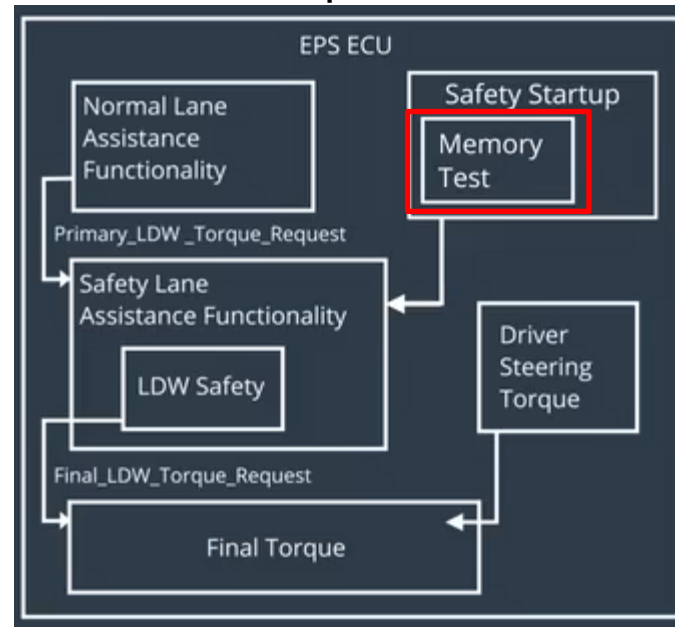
EPS ECU

Normal Lane Assistance Functionality

Safety Startup

Memory Test

Primary_LDW _Torque_Request

Safety Lane Assistance Functionality

LDW Safety

Driver Steering Torque

Final_LDW_Torque_Request

Final Torque